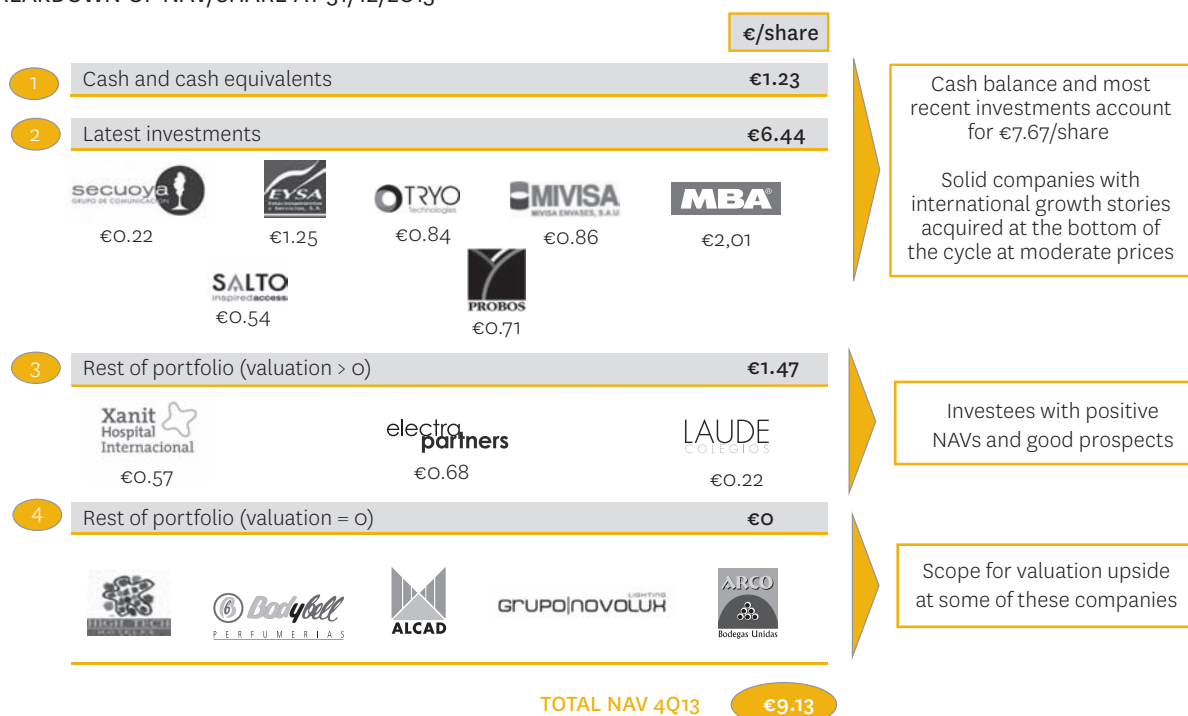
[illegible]EAKDOWN OF NAV/SHARE AT 31/12/2013

€/share

1 Cash and cash equivalents €1.23

2 Latest investments €6.44

secuoya GRUPO DE COMUNICACIÓN €0.22

EYSA €1.25

TRYO Technologies €0.84

MIVISA MIVISA ENVASES, S.A.U €0.86

MBA €2,01

SALTO inspiredaccess €0.54

PROBOS €0.71

Cash balance and most recent investments account for €7.67/share

Solid companies with international growth stories acquired at the bottom of the cycle at moderate prices

3 Rest of portfolio (valuation > 0) €1.47

Xanit Hospital Internacional €0.57

electra partners €0.68

LAUDE COLEGIOS €0.22

Investees with positive NAVs and good prospects

4 Rest of portfolio (valuation = 0) €0

HIGH TECH HOTELES

Bodybell PERFUMERIAS

ALCAD

GRUPO NOVOLUX LIGHTING

ARCO Bodegas Unidas

Scope for valuation upside at some of these companies

TOTAL NAV 4Q13 €9.13